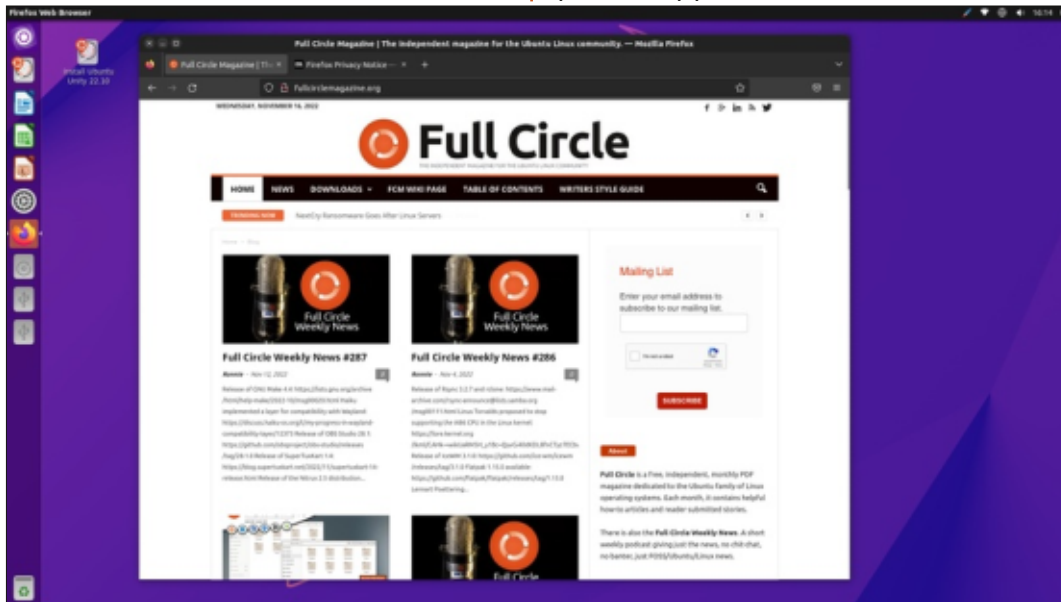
Firefox Web Browser

18:14

Install Ubuntu Unity 22.10

Full Circle Magazine | The independent magazine for the Ubuntu Linux community. — Mozilla Firefox

Full Circle Magazine | Th ×

Firefox Privacy Notice — ×

fullcirclemagazine.org

WEDNESDAY, NOVEMBER 16, 2022

Full Circle

THE INDEPENDENT MAGAZINE FOR THE UBUNTU LINUX COMMUNITY

HOME NEWS DOWNLOADS FCM WIKI PAGE TABLE OF CONTENTS WRITERS STYLE GUIDE

TRENDING NOW

NewEzy Ransomware Goes After Linux Servers

Home › Blog

Full Circle Weekly News

Full Circle Weekly News #287

Ronnie – Nov 12, 2022

Release of GNU Make 4.4 https://lists.gnu.org/archive/html/help-make/2022-10/msg00020.html Haiku implemented a layer for compatibility with Wayland https://discuss.haiku-os.org/t/my-progress-in-wayland-compatibility-layer/11375 Release of OBS Studio 28.1 https://github.com/obsproject/obs-studio/releases/tag/28.1.0 Release of SuperTuxKart 1.4 https://blog.supertuxkart.net/2022/11/supertuxkart-14-release.html Release of the Nitrux 2.5 distribution...

Full Circle Weekly News #286

Ronnie – Nov 4, 2022

Release of Rsync 3.2.7 and rclone https://www.mail-archive.com/rsync-announce@lists.samba.org/msg00115.html Linus Torvalds proposed to stop supporting the i486 CPU in the Linux kernel: https://lore.kernel.org/lkml/CAHk-=wiGxMhSH_y18o-0jycq540d4tL8fxCTpcY0Ob Release of ncurses 3.1.0 https://github.com/ncurses/releases/tag/3.1.0 Flatpak 1.15.0 available https://github.com/flatpak/flatpak/releases/tag/1.15.0 Lennart Poettering...

Mailing List

Enter your email address to subscribe to our mailing list.

I'm not a robot

SUBSCRIBE

About

Full Circle is a free, independent, monthly PDF magazine dedicated to the Ubuntu family of Linux operating systems. Each month, it contains helpful how-to articles and reader submitted stories.

There is also the Full Circle Weekly News. A short weekly podcast giving just the news, no chit-chat, no banter, just FOSS/Ubuntu/Linux news.